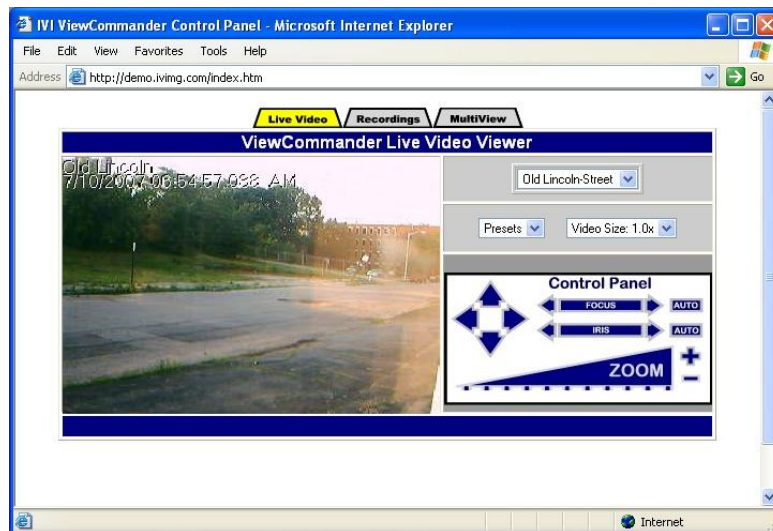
IVI ViewCommander Control Panel - Microsoft Internet Explorer

File Edit View Favorites Tools Help

Address http://demo.ivimg.com/index.htm

Go

Live Video
Recordings
MultiView

ViewCommander Live Video Viewer

Old Lincoln
7/10/2007 08:54:57.038 AM

Old Lincoln-Street

Presets
Video Size: 1.0x

Control Panel

FOCUS
AUTO
IRIS
AUTO

ZOOM

Internet